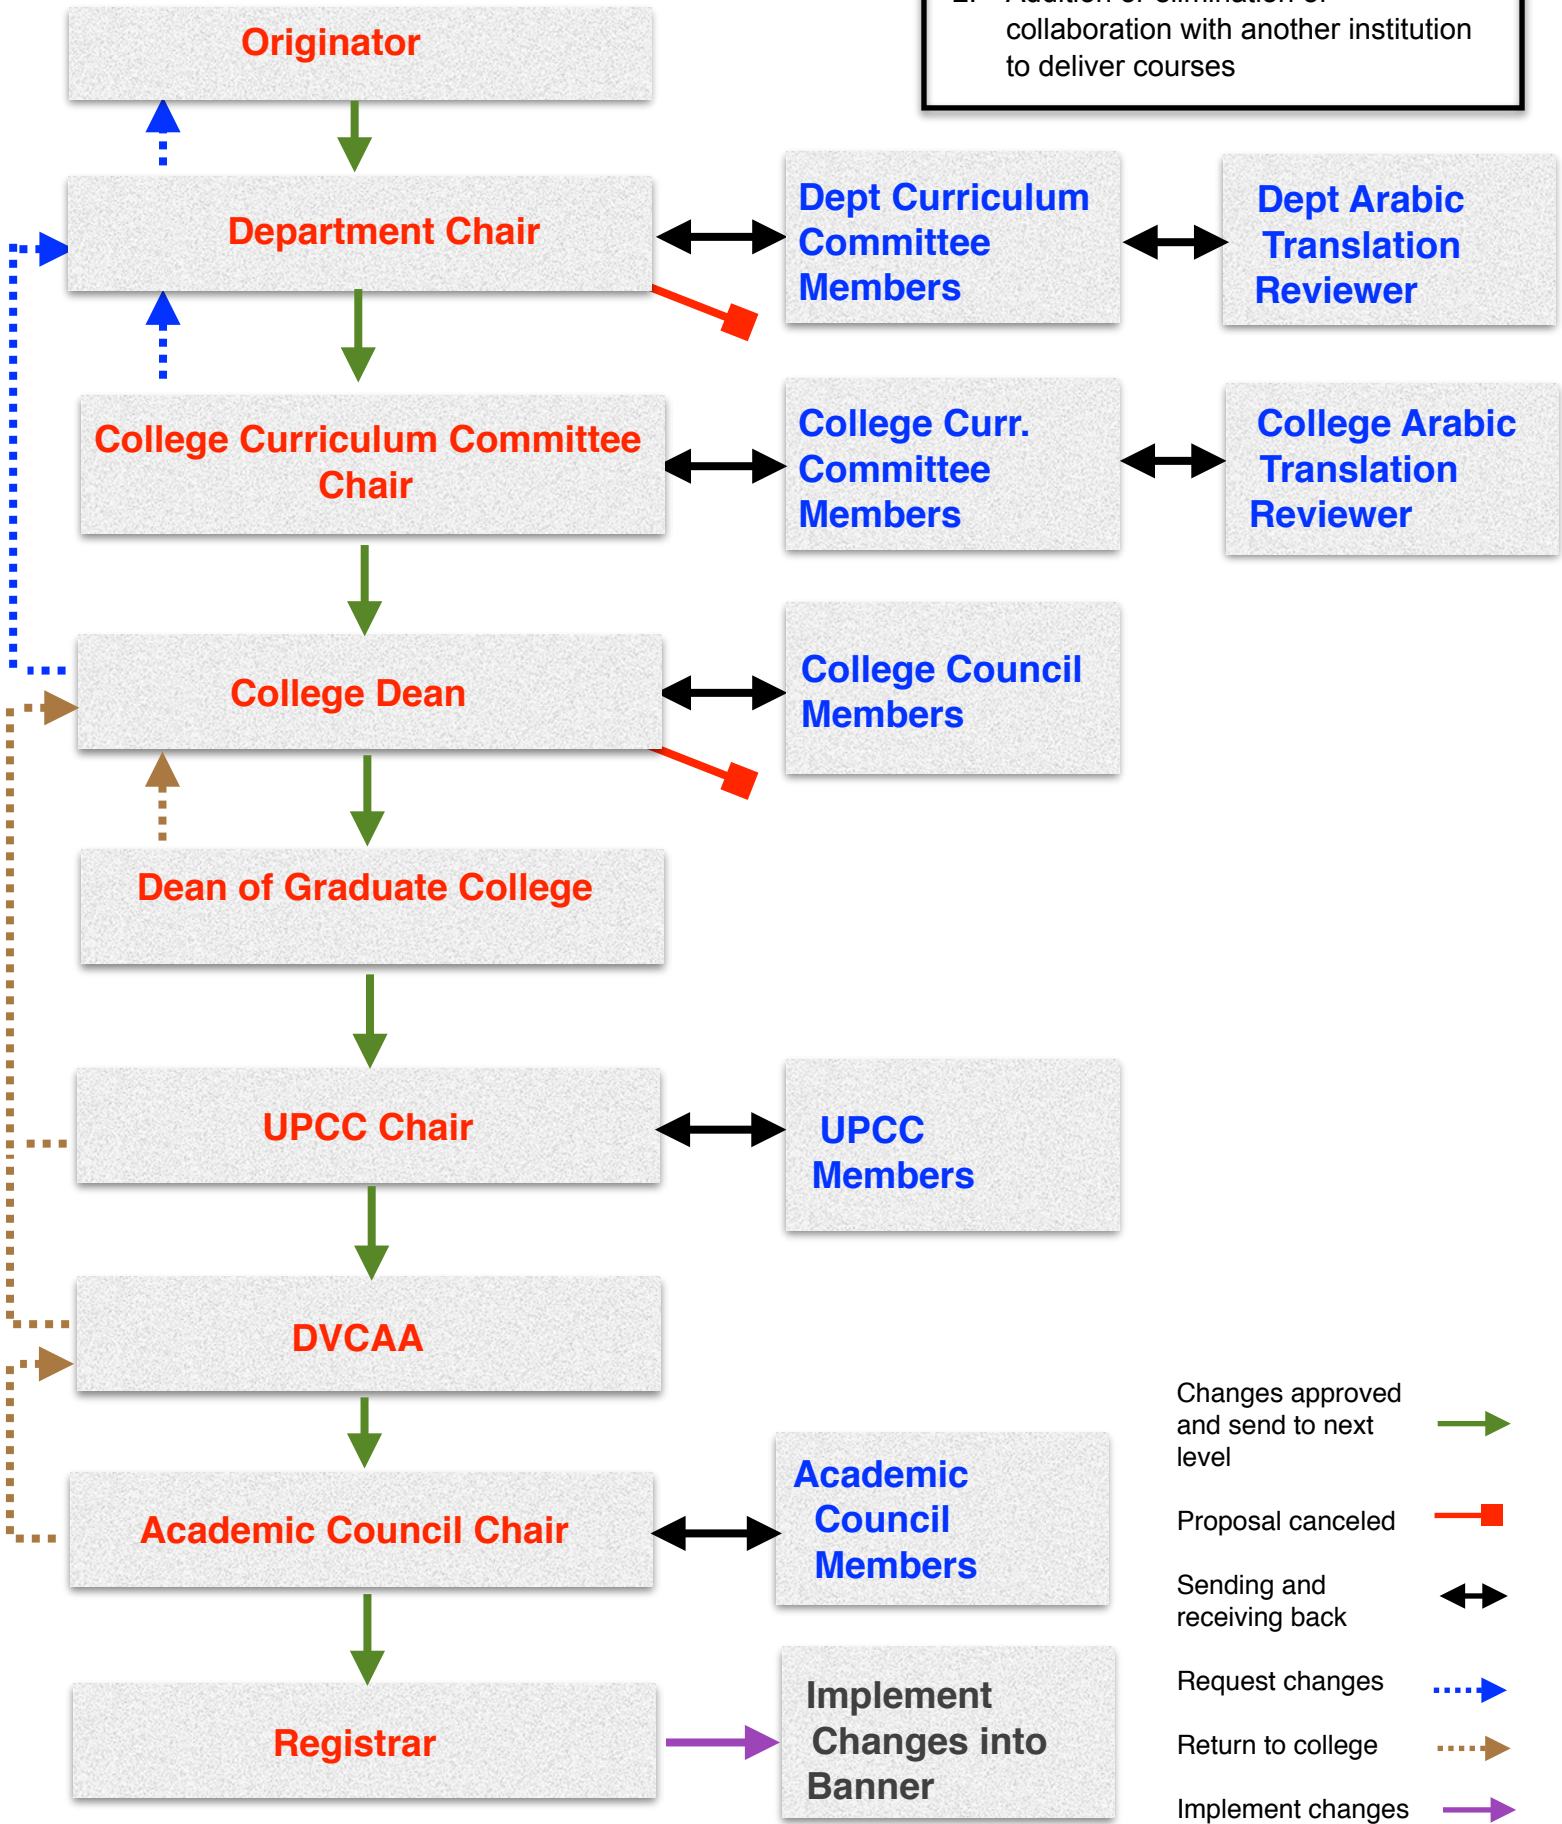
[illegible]
collaboration with another institution to deliver courses

Originator

Department Chair

Dept Curriculum Committee Members

Dept Arabic Translation Reviewer

College Curriculum Committee Chair

College Curr. Committee Members

College Arabic Translation Reviewer

College Dean

College Council Members

Dean of Graduate College

UPCC Chair

UPCC Members

DVCAA

Academic Council Chair

Academic Council Members

Registrar

Implement Changes into Banner

Changes approved and send to next level

Proposal canceled

Sending and receiving back

Request changes

Return to college

Implement changes